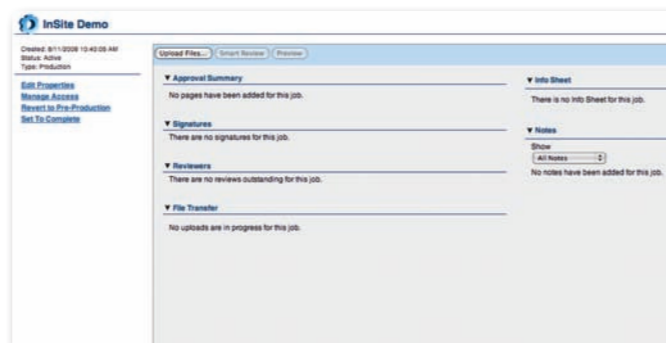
InSite Demo

Created: 8/11/2008 10:40:08 AM
Status: Active
Type: Production

Edit Properties
Manage Access
Revert to Pre-Production
Set To Complete

Upload Files... Smart Review Preview

▼ Approval Summary
No pages have been added for this job.

▼ Signatures
There are no signatures for this job.

▼ Reviewers
There are no reviews outstanding for this job.

▼ File Transfer
No uploads are in progress for this job.

▼ Info Sheet
There is no Info Sheet for this job.

▼ Notes
Show
All Notes
No notes have been added for this job.